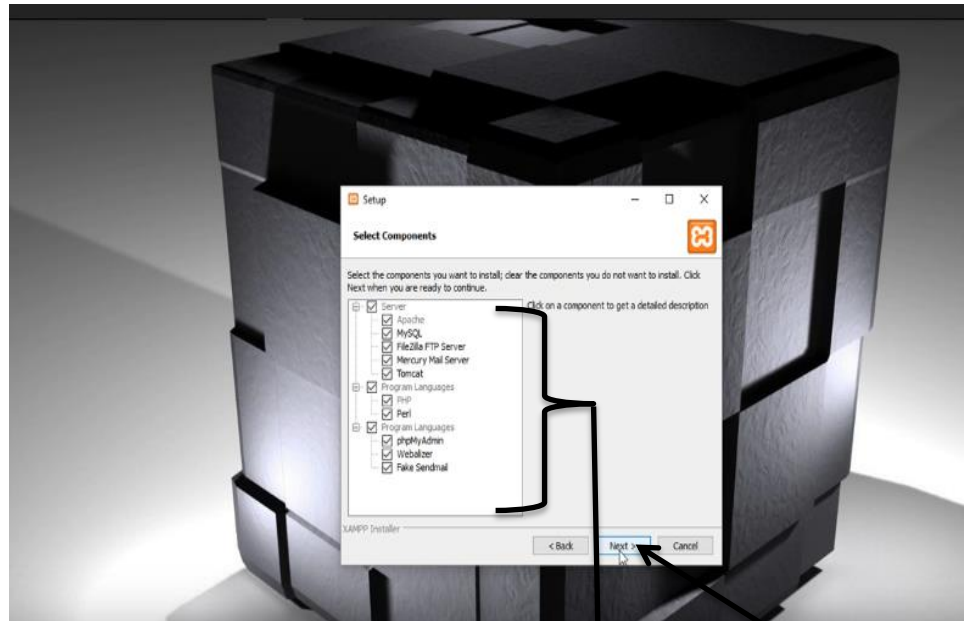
Setup

Select Components

Select the components you want to install; clear the components you do not want to install. Click Next when you are ready to continue.

Server
Apache
MySQL
FileZilla FTP Server
Mercury Mail Server
Tomcat
Program Languages
PHP
Perl
Program Languages
phpMyAdmin
Webalizer
Fake Sendmail

Click on a component to get a detailed description

XAMPP Installer

< Back
Next >
Cancel